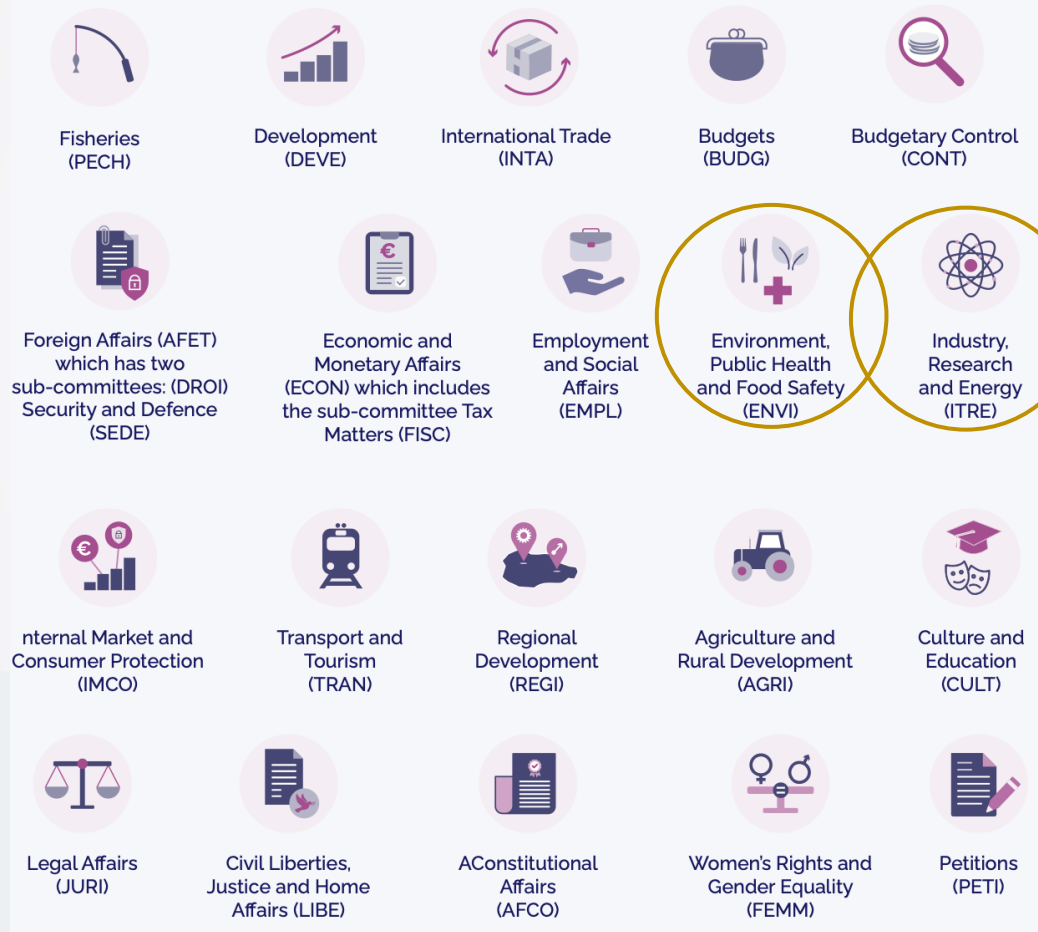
Fisheries (PECH)

Development (DEVE)

International Trade (INTA)

Budgets (BUDG)

Budgetary Control (CONT)

Foreign Affairs (AFET) which has two sub-committees: (DROI) Security and Defence (SEDE)

Economic and Monetary Affairs (ECON) which includes the sub-committee Tax Matters (FISC)

Employment and Social Affairs (EMPL)

Environment, Public Health and Food Safety (ENVI)

Industry, Research and Energy (ITRE)

nternal Market and Consumer Protection (IMCO)

Transport and Tourism (TRAN)

Regional Development (REGI)

Agriculture and Rural Development (AGRI)

Culture and Education (CULT)

Legal Affairs (JURI)

Civil Liberties, Justice and Home Affairs (LIBE)

AConstitutional Affairs (AFCO)

Women's Rights and Gender Equality (FEMM)

Petitions (PETI)